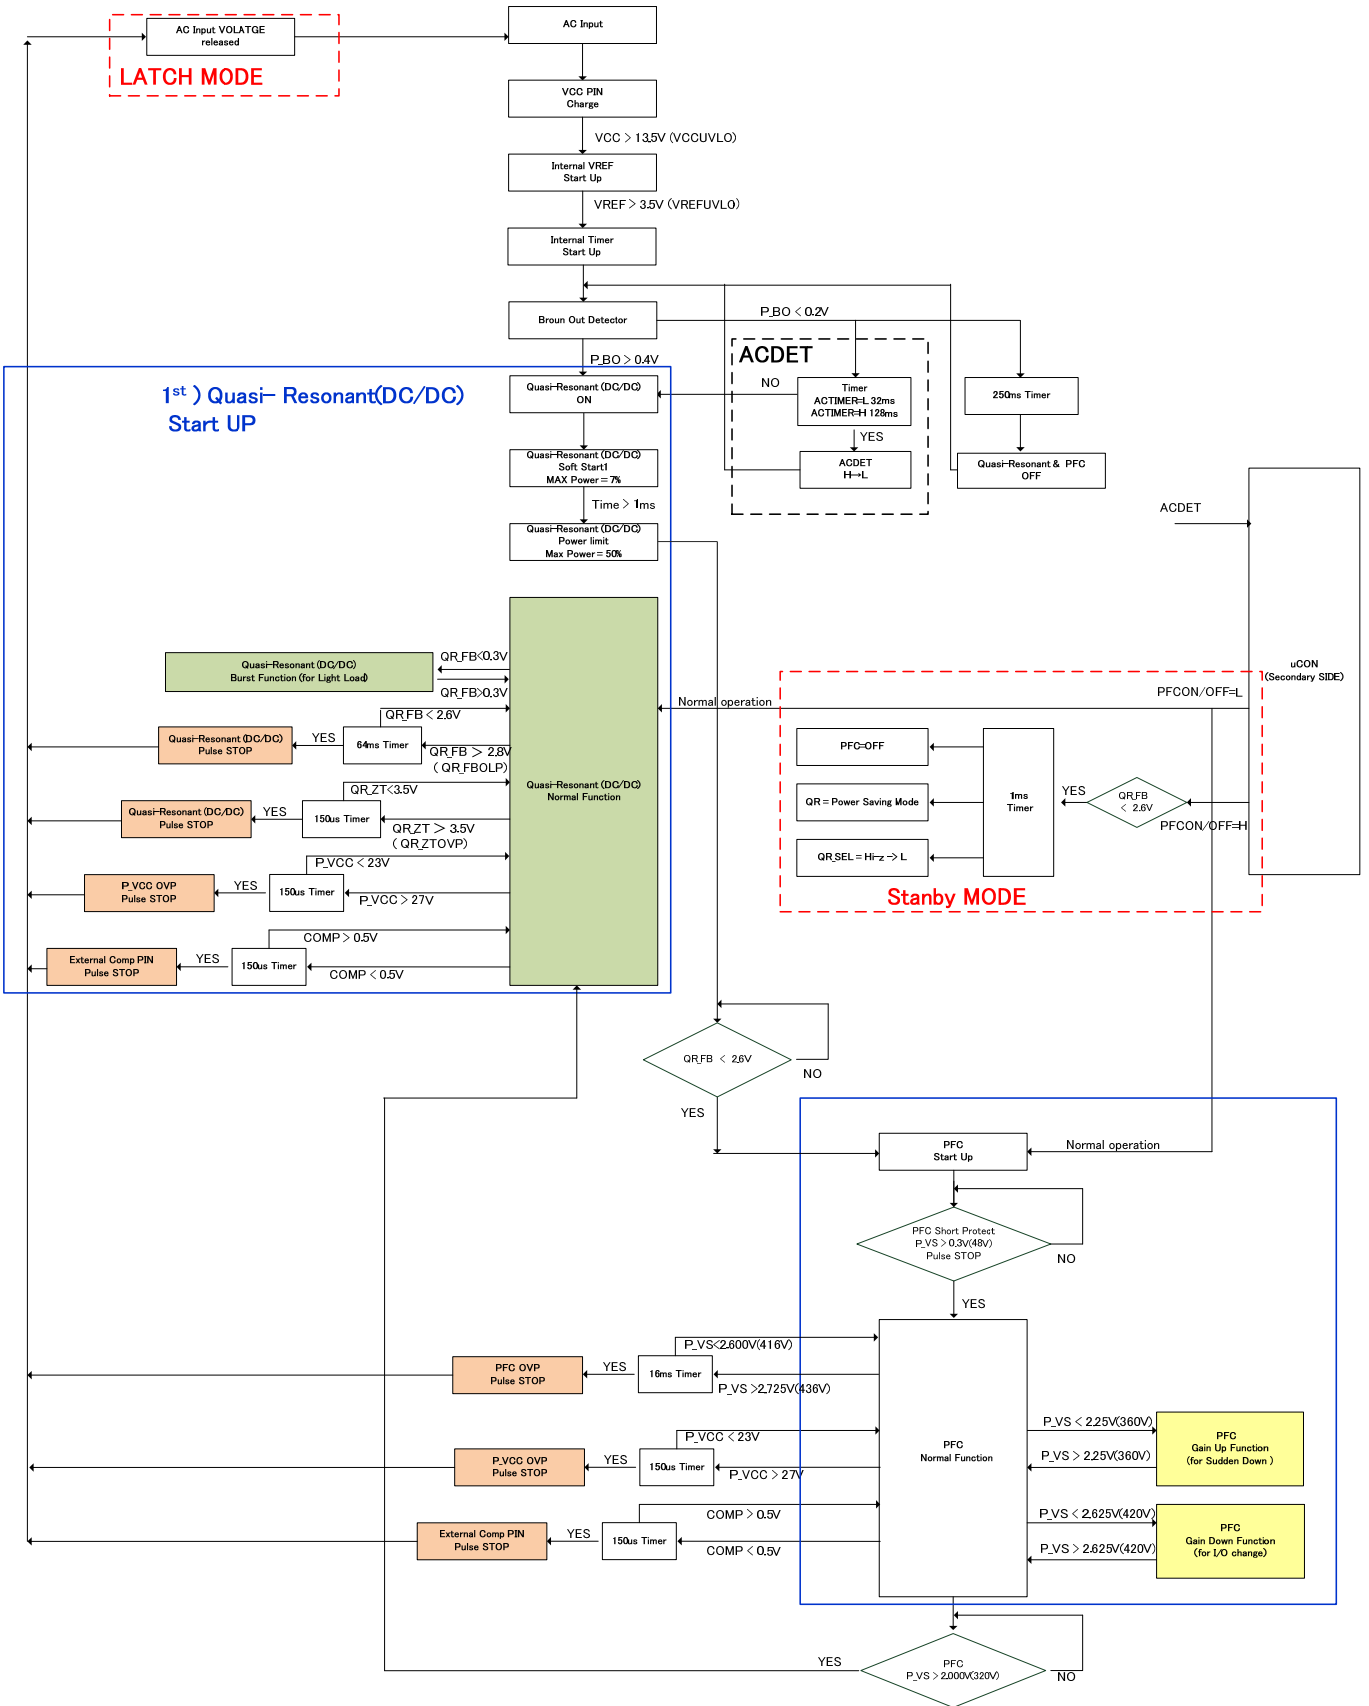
AC Input VOLATGE released

LATCH MODE

AC Input

VCC PIN Charge

VCC > 13.5V (VCCUVLO)

Internal VREF Start Up

VREF > 3.5V (VREFUVLO)

Internal Timer Start Up

Broun Out Detector

P_BO < 0.2V

P_BO > 0.4V

ACDET

NO

Timer ACTIMER=L 32ms ACTIMER=H 128ms

YES

ACDET H→L

250ms Timer

Quasi-Resonant & PFC OFF

1st ) Quasi- Resonant(DC/DC) Start UP

Quasi-Resonant (DC/DC) ON

Quasi-Resonant (DC/DC) Soft Start1 MAX Power = 7%

Time > 1ms

Quasi-Resonant (DC/DC) Power limit Max Power = 50%

ACDET

uCON (Secondary SIDE)

Quasi-Resonant (DC/DC) Burst Function (for Light Load)

QR_FB<0.3V

QR_FB>0.3V

Normal operation

PFCON/OFF=L

QR_FB < 2.6V

Quasi-Resonant (DC/DC) Pulse STOP

YES

64ms Timer

QR_FB > 2.8V ( QR_FBOLP)

PFC=OFF

QR_ZT<3.5V

Quasi-Resonant (DC/DC) Normal Function

QR = Power Saving Mode

1ms Timer

YES

QR_FB < 2.6V

PFCON/OFF=H

Quasi-Resonant (DC/DC) Pulse STOP

YES

150us Timer

QR_ZT > 3.5V ( QR_ZTOVP)

QR_SEL = Hi-z -> L

P_VCC < 23V

Stanby MODE

P_VCC OVP Pulse STOP

YES

150us Timer

P_VCC > 27V

COMP > 0.5V

External Comp PIN Pulse STOP

YES

150us Timer

COMP < 0.5V

QR_FB < 2.6V

NO

YES

PFC Start Up

Normal operation

PFC Short Protect P_VS > 0.3V(48V) Pulse STOP

NO

YES

P_VS<2.600V(416V)

PFC OVP Pulse STOP

YES

16ms Timer

P_VS >2.725V(436V)

P_VS < 2.25V(360V)

PFC Normal Function

P_VS > 2.25V(360V)

PFC Gain Up Function (for Sudden Down )

P_VCC < 23V

P_VCC OVP Pulse STOP

YES

150us Timer

P_VCC > 27V

COMP > 0.5V

P_VS < 2.625V(420V)

External Comp PIN Pulse STOP

YES

150us Timer

COMP < 0.5V

P_VS > 2.625V(420V)

PFC Gain Down Function (for I/O change)

YES

PFC P_VS > 2.000V(320V)

NO